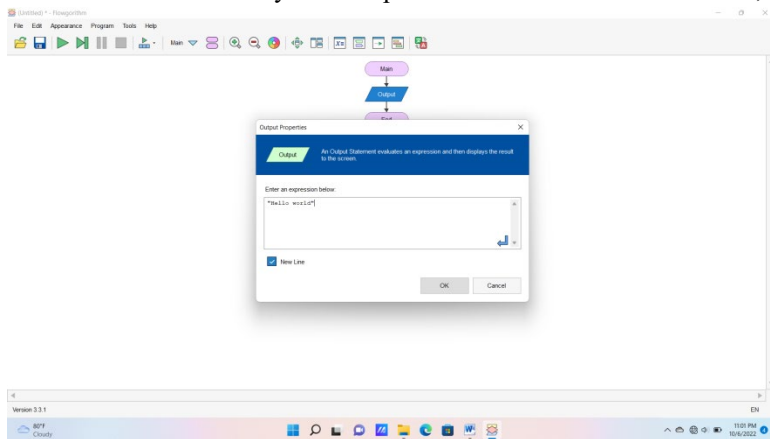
(Untitled) * - Flowgorithm

File Edit Appearance Program Tools Help

Main

Main

Output

End

Output Properties

Output

An Output Statement evaluates an expression and then displays the result to the screen.

Enter an expression below:

"Hello world"

New Line

OK

Cancel

Version 3.3.1

EN

80°F
Cloudy

11:01 PM
10/6/2022